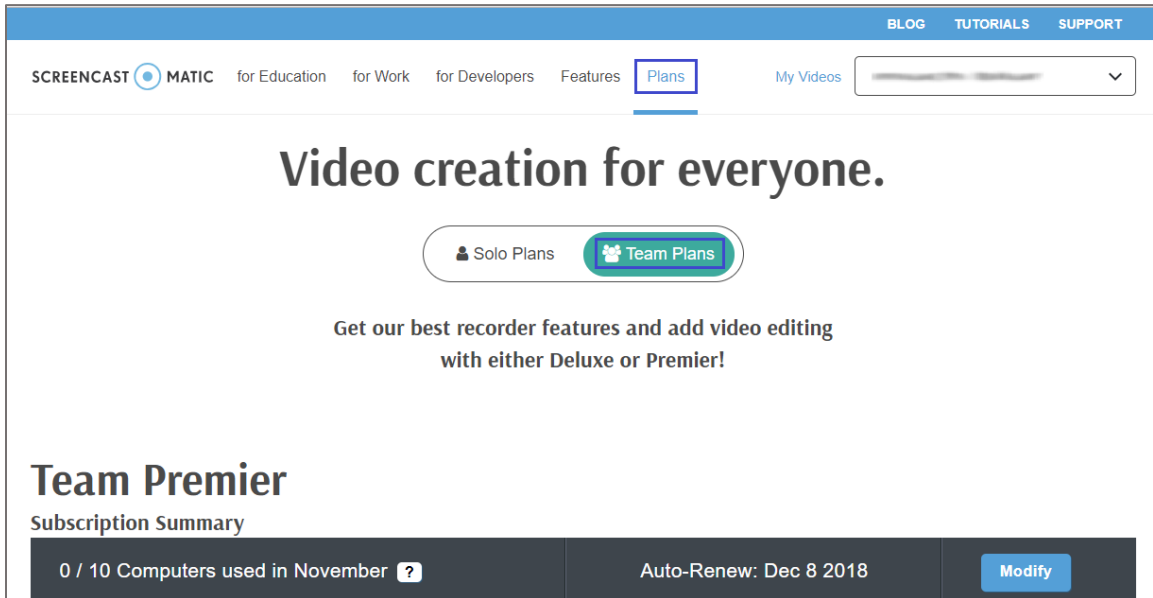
BLOG TUTORIALS SUPPORT

SCREENCAST MATIC for Education for Work for Developers Features Plans My Videos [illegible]

Video creation for everyone.

Solo Plans Team Plans

Get our best recorder features and add video editing with either Deluxe or Premier!

Team Premier

Subscription Summary

| 0 / 10 Computers used in November ? | Auto-Renew: Dec 8 2018 | Modify |
|---|---|---|